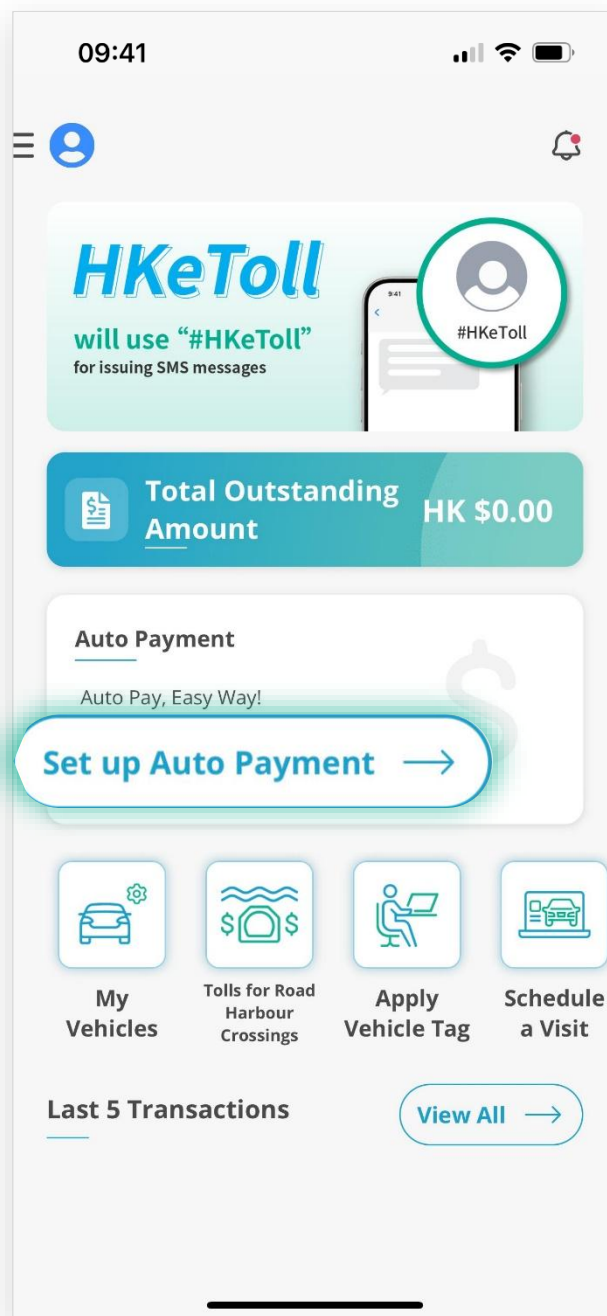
09:41

HKeToll
will use "#HKeToll"
for issuing SMS messages

9:41

#HKeToll

Total Outstanding Amount HK $0.00

Auto Payment

Auto Pay, Easy Way!

Set up Auto Payment →

My Vehicles

Tolls for Road Harbour Crossings

Apply Vehicle Tag

Schedule a Visit

Last 5 Transactions

View All →